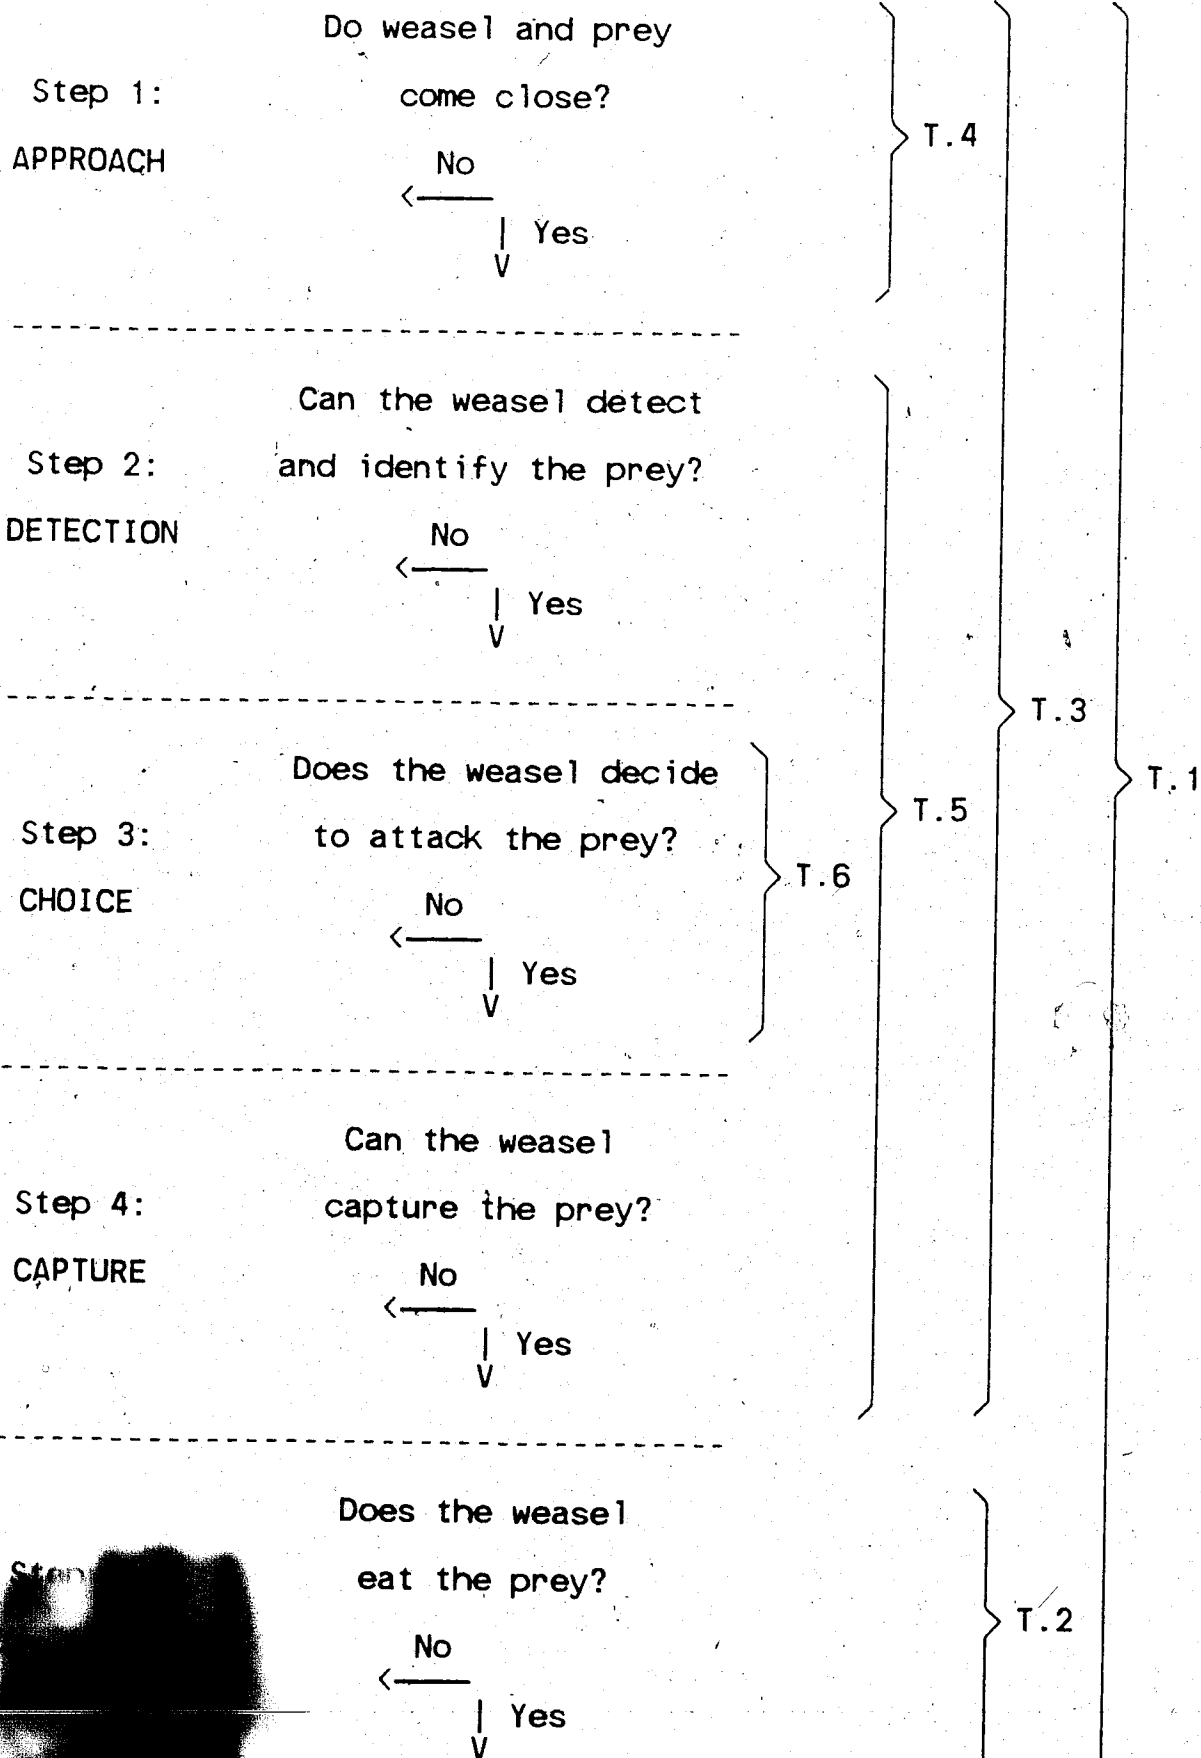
Step 1:
APPROACH

Do weasel and prey come close?

No

Yes

T.4

Step 2:
DETECTION

Can the weasel detect and identify the prey?

No

Yes

Step 3:
CHOICE

Does the weasel decide to attack the prey?

No

Yes

T.6

T.5

T.3

T.1

Step 4:
CAPTURE

Can the weasel capture the prey?

No

Yes

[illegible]

Does the weasel eat the prey?

No

Yes

T.2